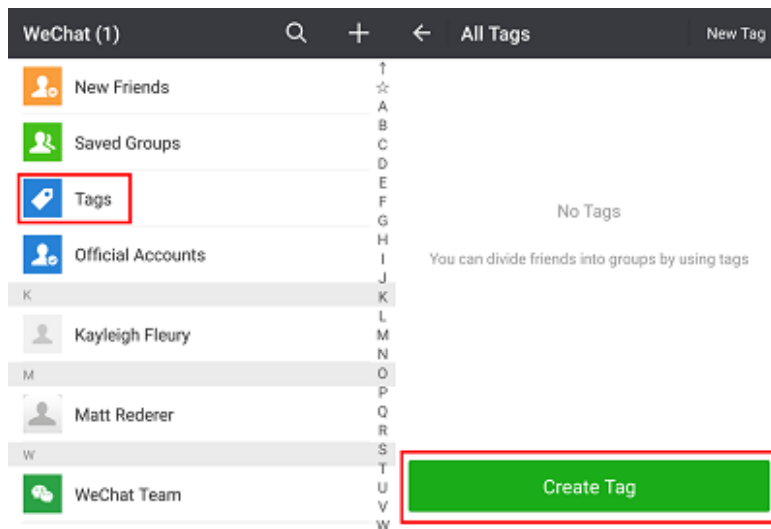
WeChat (1)

New Friends

Saved Groups

Tags

Official Accounts

K

Kayleigh Fleury

M

Matt Rederer

W

WeChat Team

↑
☆
A
B
C
D
E
F
G
H
I
J
K
L
M
N
O
P
Q
R
S
T
U
V
W

All Tags

New Tag

No Tags

You can divide friends into groups by using tags

Create Tag